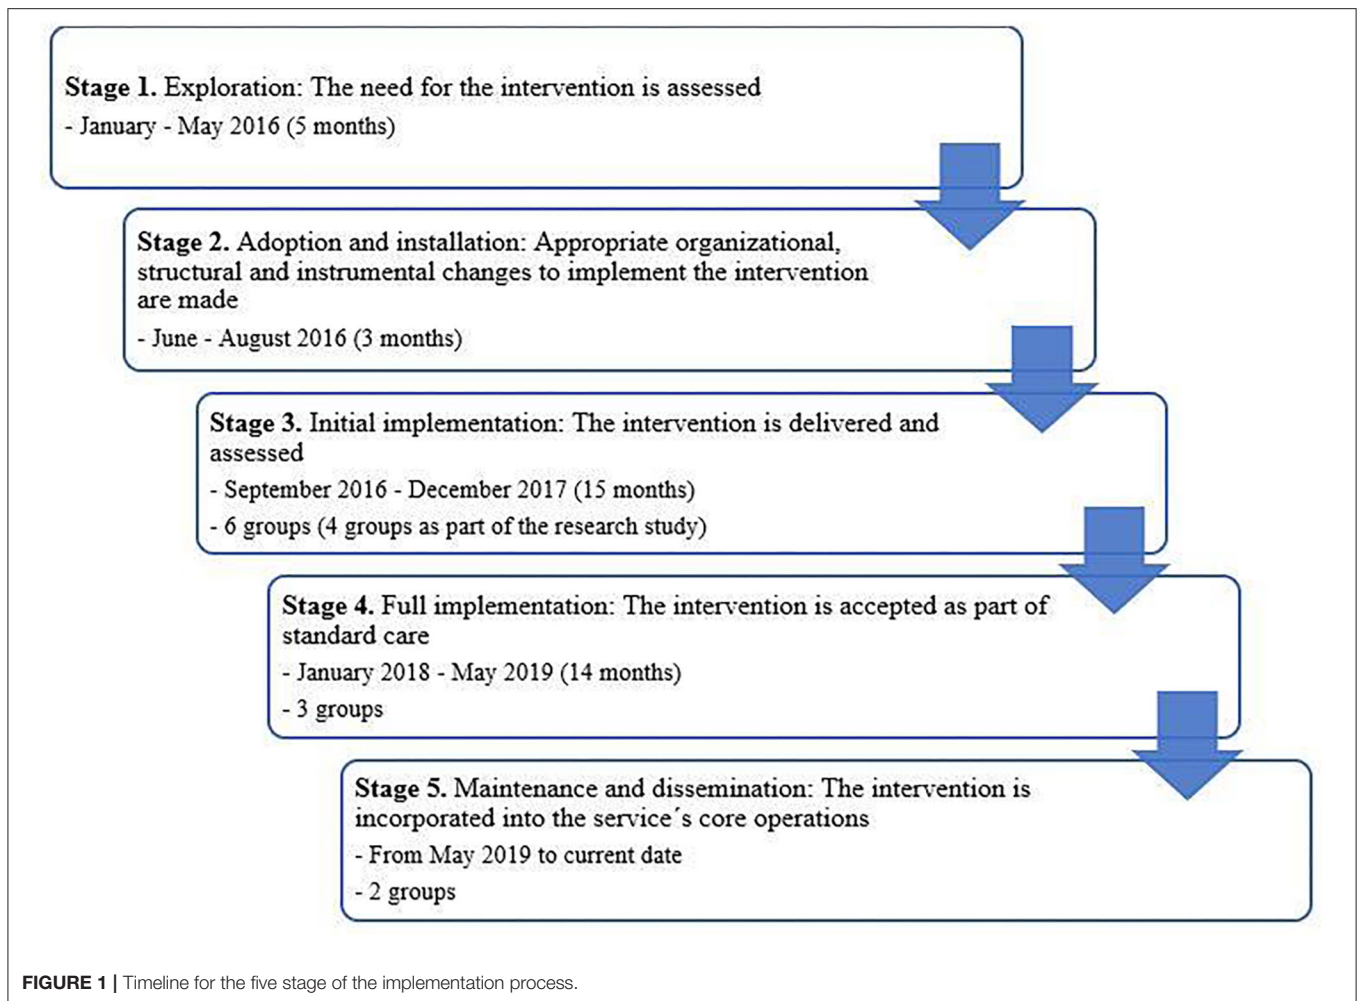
**Stage 1.** Exploration: The need for the intervention is assessed

- January - May 2016 (5 months)

**Stage 2.** Adoption and installation: Appropriate organizational, structural and instrumental changes to implement the intervention are made

- June - August 2016 (3 months)

**Stage 3.** Initial implementation: The intervention is delivered and assessed

- September 2016 - December 2017 (15 months)

- 6 groups (4 groups as part of the research study)

**Stage 4.** Full implementation: The intervention is accepted as part of standard care

- January 2018 - May 2019 (14 months)

- 3 groups

**Stage 5.** Maintenance and dissemination: The intervention is incorporated into the service´s core operations

- From May 2019 to current date

- 2 groups

**FIGURE 1 |** Timeline for the five stage of the implementation process.